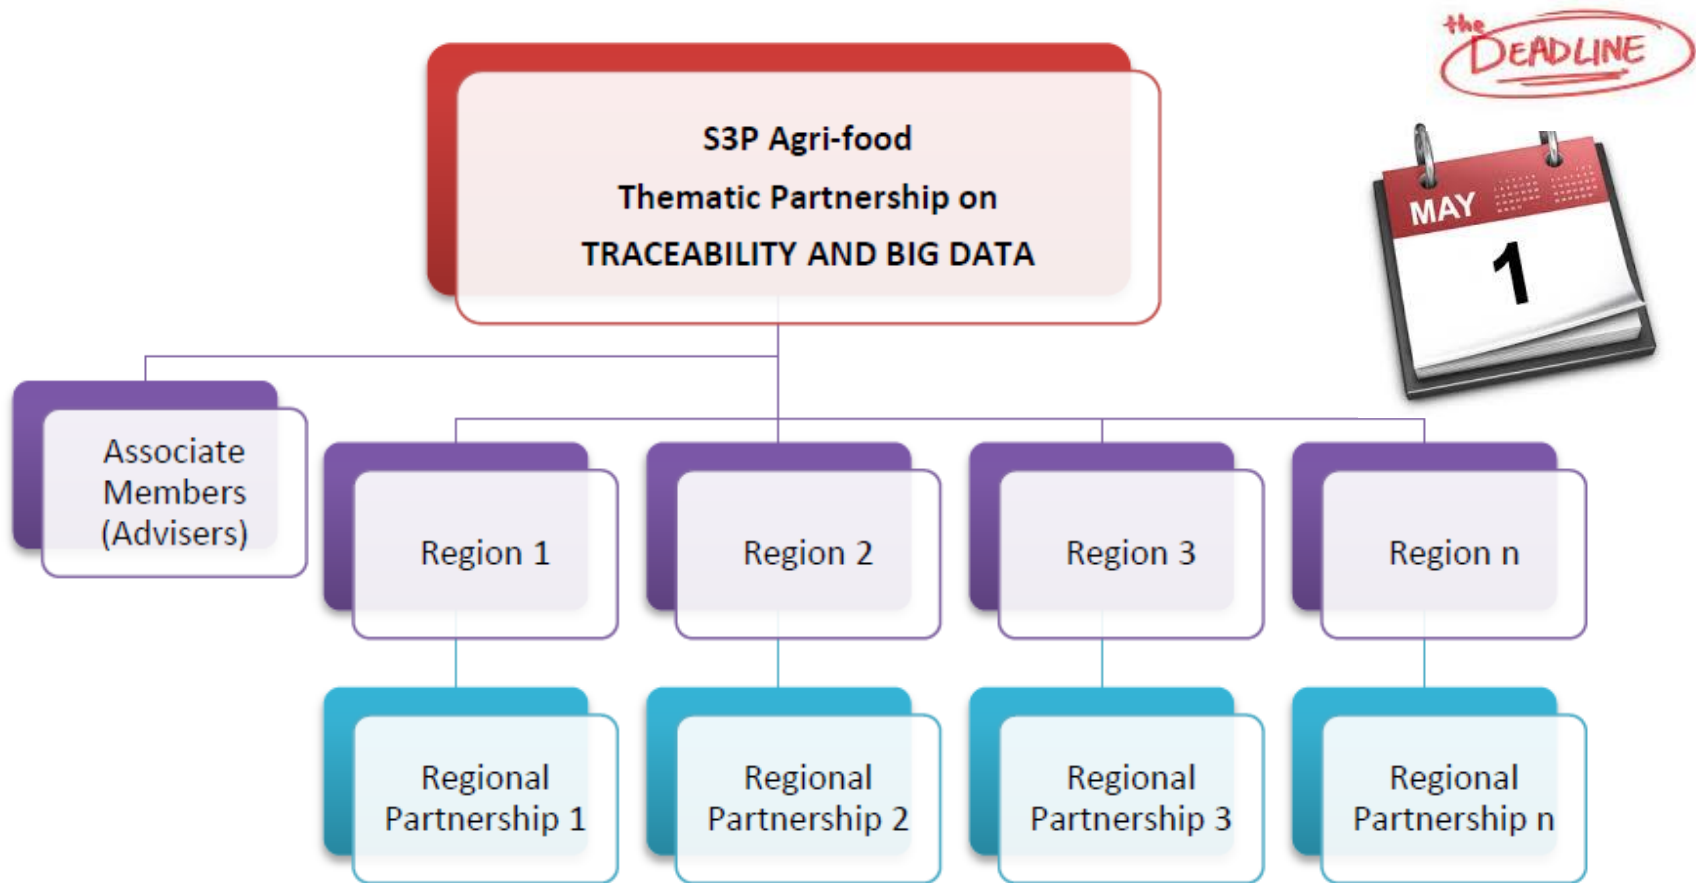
the DEADLINE

MAY
1

S3P Agri-food
Thematic Partnership on
TRACEABILITY AND BIG DATA

Associate Members (Advisers)

Region 1

Region 2

Region 3

Region n

Regional Partnership 1

Regional Partnership 2

Regional Partnership 3

Regional Partnership n